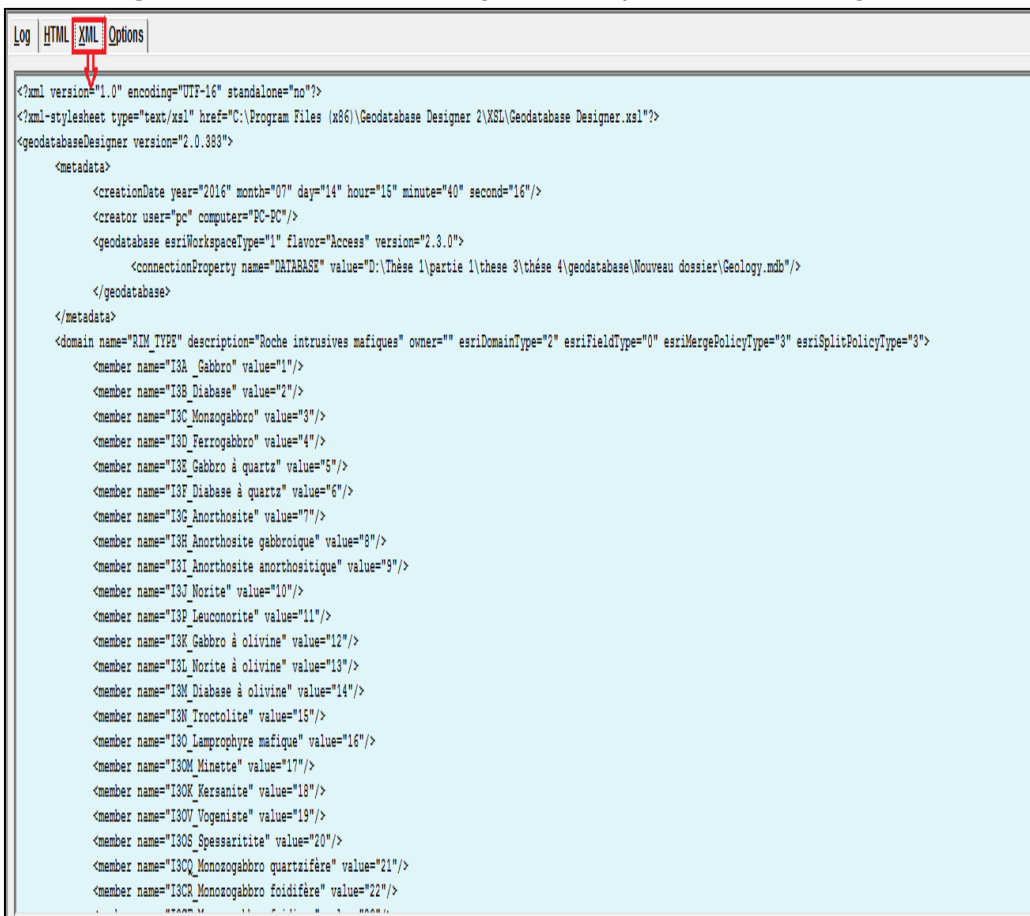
Log | HTML | XML | Options

<?xml version="1.0" encoding="UTF-16" standalone="no"?>
<?xml-stylesheet type="text/xsl" href="C:\Program Files (x86)\Geodatabase Designer 2\XSL\Geodatabase Designer.xsl"?>
<geodatabaseDesigner version="2.0.383">
<metadata>
<creationDate year="2016" month="07" day="14" hour="15" minute="40" second="16"/>
<creator user="pc" computer="PC-PC"/>
<geodatabase esriWorkspaceType="1" flavor="Access" version="2.3.0">
<connectionProperty name="DATABASE" value="D:\Thèse 1\partie 1\these 3\thése 4\geodatabase\Nouveau dossier\Geology.mdb"/>
</geodatabase>
</metadata>
<domain name="RIM_TYPE" description="Roche intrusives mafiques" owner="" esriDomainType="2" esriFieldType="0" esriMergePolicyType="3" esriSplitPolicyType="3">
<member name="I3A _Gabbro" value="1"/>
<member name="I3B_Diabase" value="2"/>
<member name="I3C_Monzogabbro" value="3"/>
<member name="I3D_Ferrogabbro" value="4"/>
<member name="I3E_Gabbro à quartz" value="5"/>
<member name="I3F_Diabase à quartz" value="6"/>
<member name="I3G_Anorthosite" value="7"/>
<member name="I3H_Anorthosite gabbroique" value="8"/>
<member name="I3I_Anorthosite anorthositique" value="9"/>
<member name="I3J_Norite" value="10"/>
<member name="I3P_Leuconorite" value="11"/>
<member name="I3K_Gabbro à olivine" value="12"/>
<member name="I3L_Norite à olivine" value="13"/>
<member name="I3M_Diabase à olivine" value="14"/>
<member name="I3N_Troctolite" value="15"/>
<member name="I3O_Lamprophyre mafique" value="16"/>
<member name="I3OM_Minette" value="17"/>
<member name="I3OK_Kersanite" value="18"/>
<member name="I3OV_Vogeniste" value="19"/>
<member name="I3OS_Spessaritite" value="20"/>
<member name="I3CQ_Monozogabbro quartzifère" value="21"/>
<member name="I3CR_Monozogabbro foidifère" value="22"/>
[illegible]